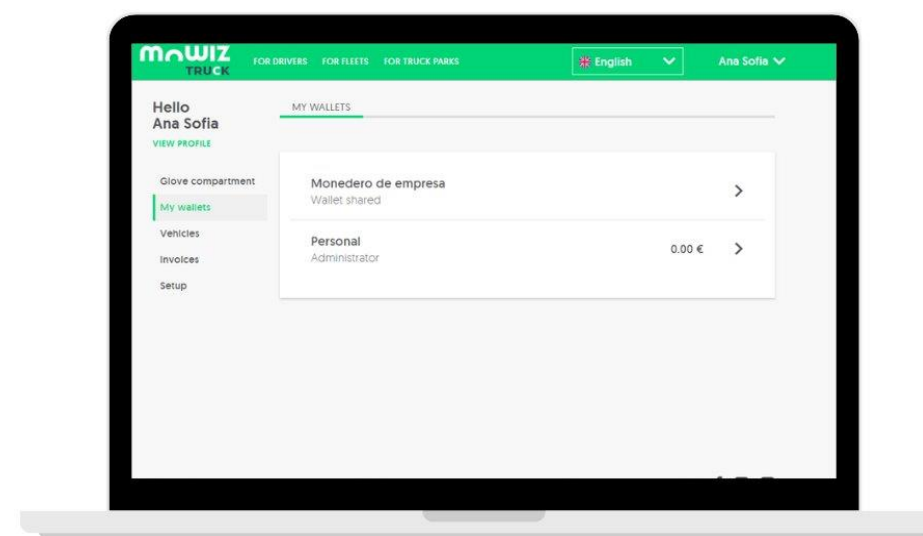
mowiz TRUCK FOR DRIVERS FOR FLEETS FOR TRUCK PARKS English Ana Sofia

Hello Ana Sofia
VIEW PROFILE

Glove compartment
My wallets
Vehicles
Invoices
Setup

MY WALLETS

Monedero de empresa
Wallet shared

Personal
Administrator
0.00 €